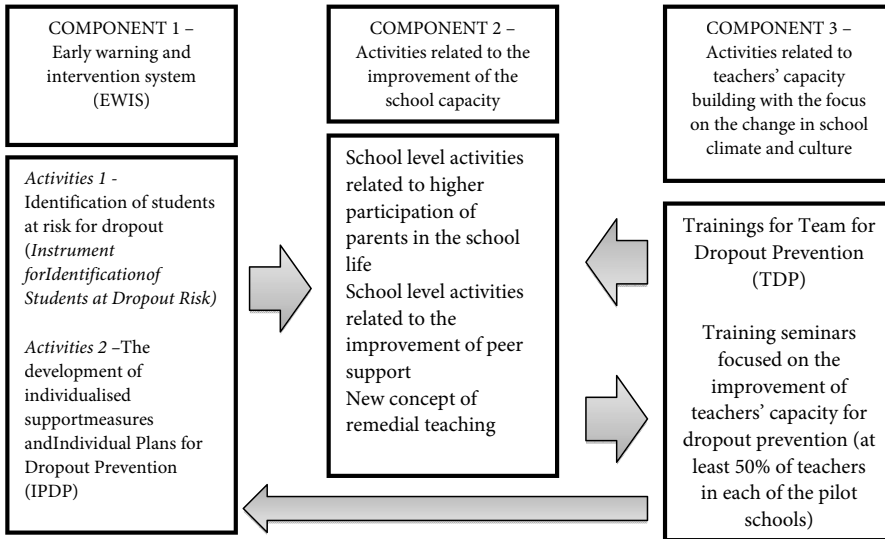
COMPONENT 1 – Early warning and intervention system (EWIS)

COMPONENT 2 – Activities related to the improvement of the school capacity

COMPONENT 3 – Activities related to teachers' capacity building with the focus on the change in school climate and culture

*Activities 1* - Identification of students at risk for dropout (*Instrument forIdentificationof Students at Dropout Risk)*

*Activities 2* –The development of individualised supportmeasures andIndividual Plans for Dropout Prevention (IPDP)

School level activities related to higher participation of parents in the school life
School level activities related to the improvement of peer support
New concept of remedial teaching

Trainings for Team for Dropout Prevention (TDP)

Training seminars focused on the improvement of teachers' capacity for dropout prevention (at least 50% of teachers in each of the pilot schools)